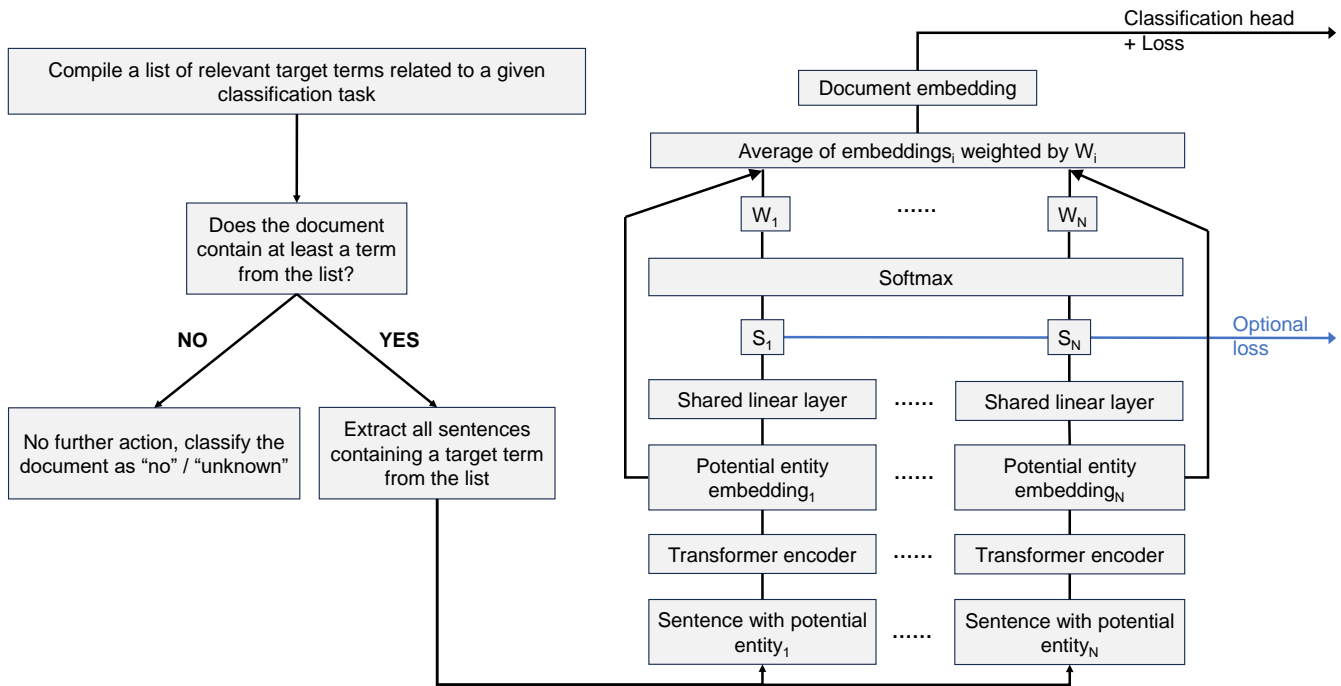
Compile a list of relevant target terms related to a given classification task

Does the document contain at least a term from the list?

NO

YES

No further action, classify the document as “no” / “unknown”

Extract all sentences containing a target term from the list

Classification head + Loss

Document embedding

Average of embeddings$_i$ weighted by W$_i$

W$_1$ ...... W$_N$

Softmax

S$_1$ S$_N$

Optional loss

Shared linear layer ...... Shared linear layer

Potential entity embedding$_1$ ...... Potential entity embedding$_N$

Transformer encoder ...... Transformer encoder

Sentence with potential entity$_1$ ...... Sentence with potential entity$_N$